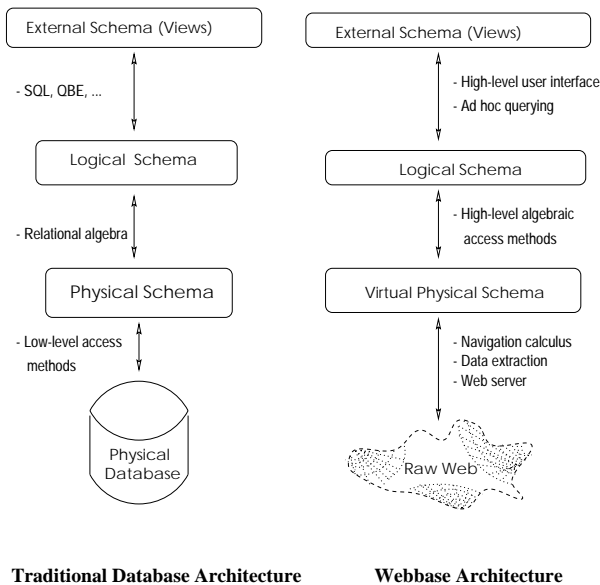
External Schema (Views)

- SQL, QBE, ...

Logical Schema

- Relational algebra

Physical Schema

- Low-level access methods

Physical Database

Traditional Database Architecture

External Schema (Views)

- High-level user interface
- Ad hoc querying

Logical Schema

- High-level algebraic access methods

Virtual Physical Schema

- Navigation calculus
- Data extraction
- Web server

Raw Web

Webbase Architecture